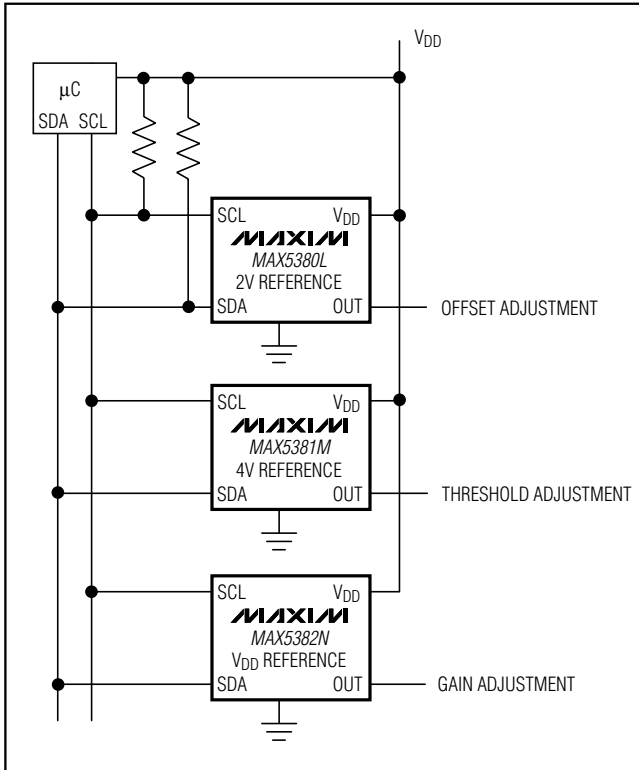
$V_{DD}$

μC
SDA SCL

SCL $V_{DD}$
MAXIM
MAX5380L
2V REFERENCE
SDA OUT

OFFSET ADJUSTMENT

SCL $V_{DD}$
MAXIM
MAX5381M
4V REFERENCE
SDA OUT

THRESHOLD ADJUSTMENT

SCL $V_{DD}$
MAXIM
MAX5382N
$V_{DD}$ REFERENCE
SDA OUT

GAIN ADJUSTMENT